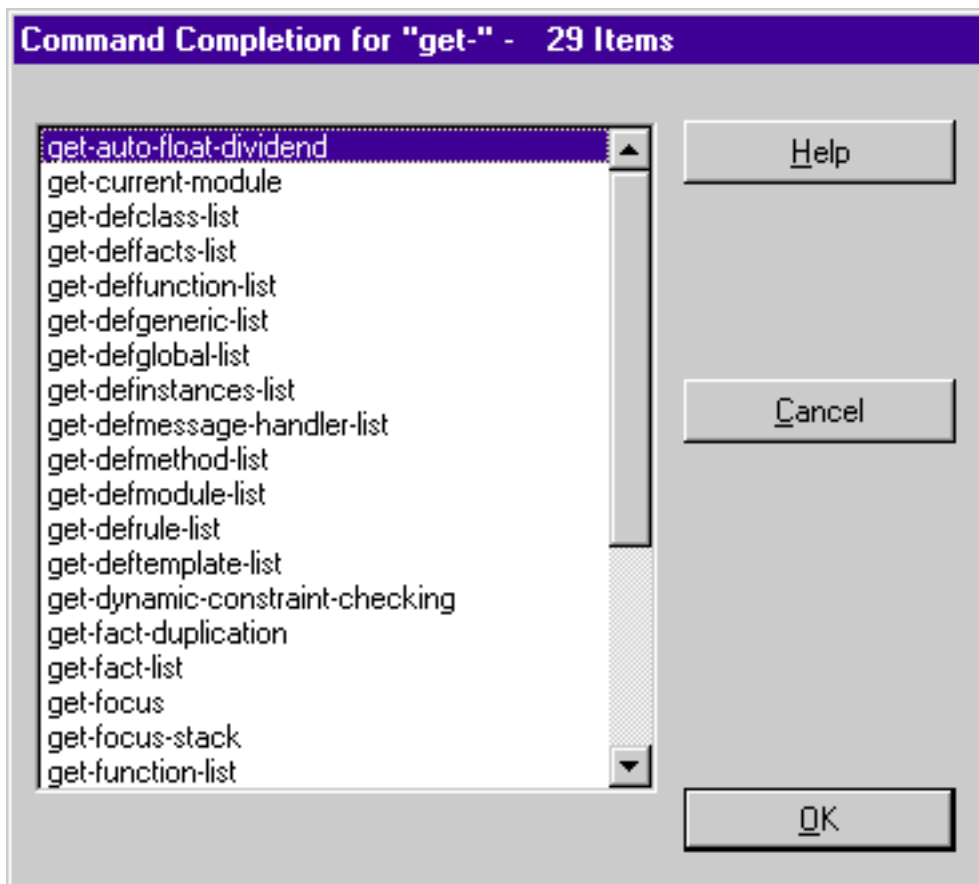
Command Completion for "get-" - 29 Items

get-auto-float-dividend
get-current-module
get-defclass-list
get-deffacts-list
get-deffunction-list
get-defgeneric-list
get-defglobal-list
get-definstances-list
get-defmessage-handler-list
get-defmethod-list
get-defmodule-list
get-defrule-list
get-deftemplate-list
get-dynamic-constraint-checking
get-fact-duplication
get-fact-list
get-focus
get-focus-stack
get-function-list

Help

Cancel

OK